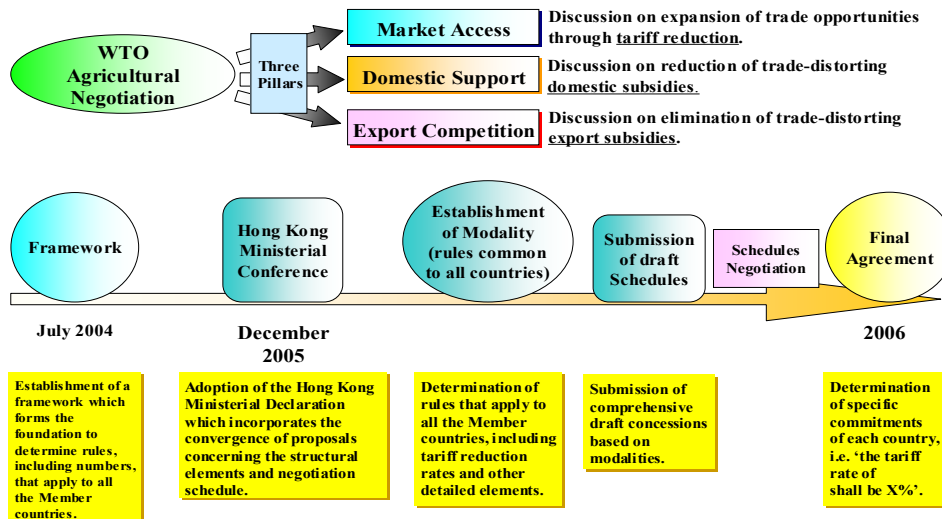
WTO Agricultural Negotiation

Three Pillars

Market Access

Discussion on expansion of trade opportunities through tariff reduction.

Domestic Support

Discussion on reduction of trade-distorting domestic subsidies.

Export Competition

Discussion on elimination of trade-distorting export subsidies.

Framework

Hong Kong Ministerial Conference

Establishment of Modality (rules common to all countries)

Submission of draft Schedules

Schedules Negotiation

Final Agreement

July 2004

December 2005

2006

Establishment of a framework which forms the foundation to determine rules, including numbers, that apply to all the Member countries.

Adoption of the Hong Kong Ministerial Declaration which incorporates the convergence of proposals concerning the structural elements and negotiation schedule.

Determination of rules that apply to all the Member countries, including tariff reduction rates and other detailed elements.

Submission of comprehensive draft concessions based on modalities.

Determination of specific commitments of each country, i.e. 'the tariff rate of shall be X%'.